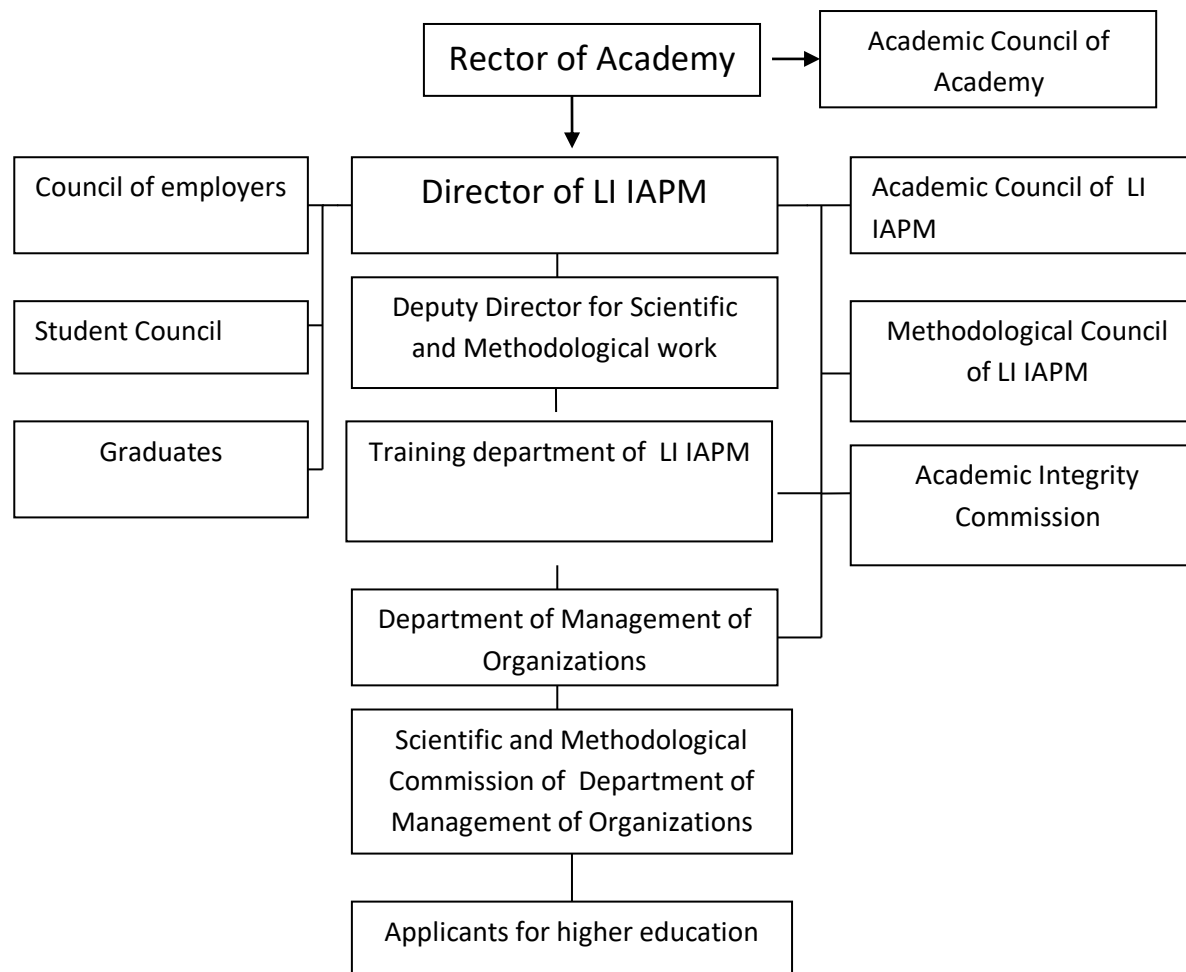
Rector of Academy

Academic Council of Academy

Council of employers

Director of LI IAPM

Academic Council of LI IAPM

Student Council

Deputy Director for Scientific and Methodological work

Methodological Council of LI IAPM

Graduates

Training department of LI IAPM

Academic Integrity Commission

Department of Management of Organizations

Scientific and Methodological Commission of Department of Management of Organizations

Applicants for higher education